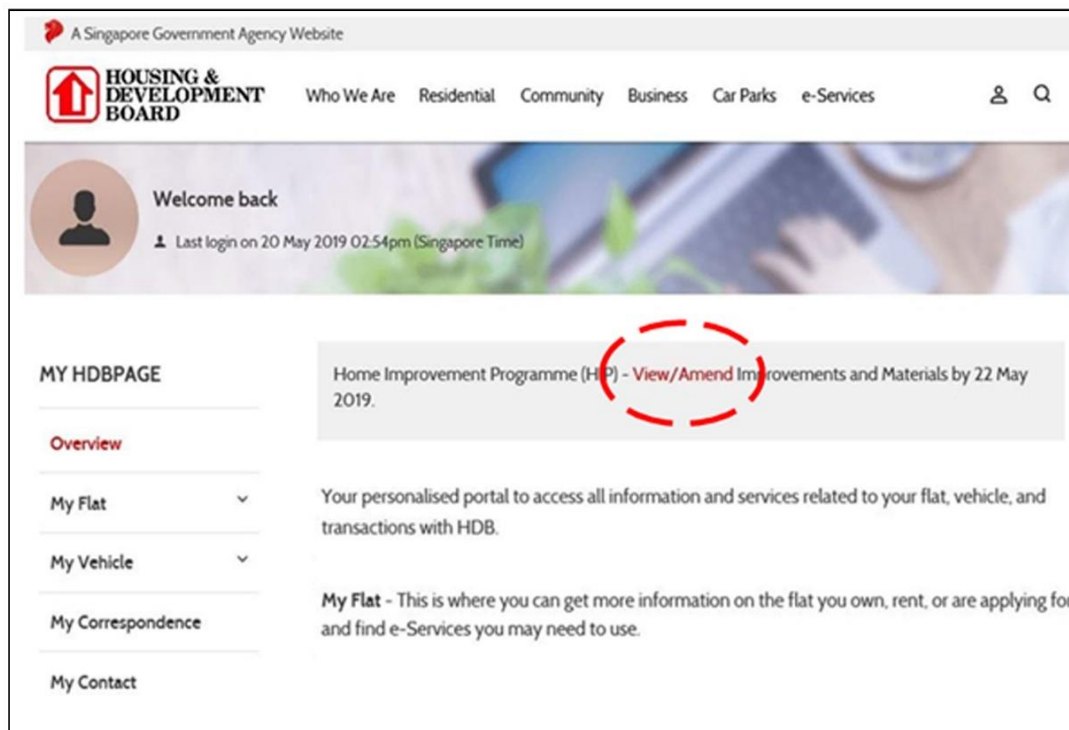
A Singapore Government Agency Website

HOUSING & DEVELOPMENT BOARD

Who We Are Residential Community Business Car Parks e-Services

Welcome back

Last login on 20 May 2019 02:54pm (Singapore Time)

MY HDBPAGE

Overview

My Flat

My Vehicle

My Correspondence

My Contact

Home Improvement Programme (HIP) - View/Amend Improvements and Materials by 22 May 2019.

Your personalised portal to access all information and services related to your flat, vehicle, and transactions with HDB.

My Flat - This is where you can get more information on the flat you own, rent, or are applying fo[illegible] and find e-Services you may need to use.